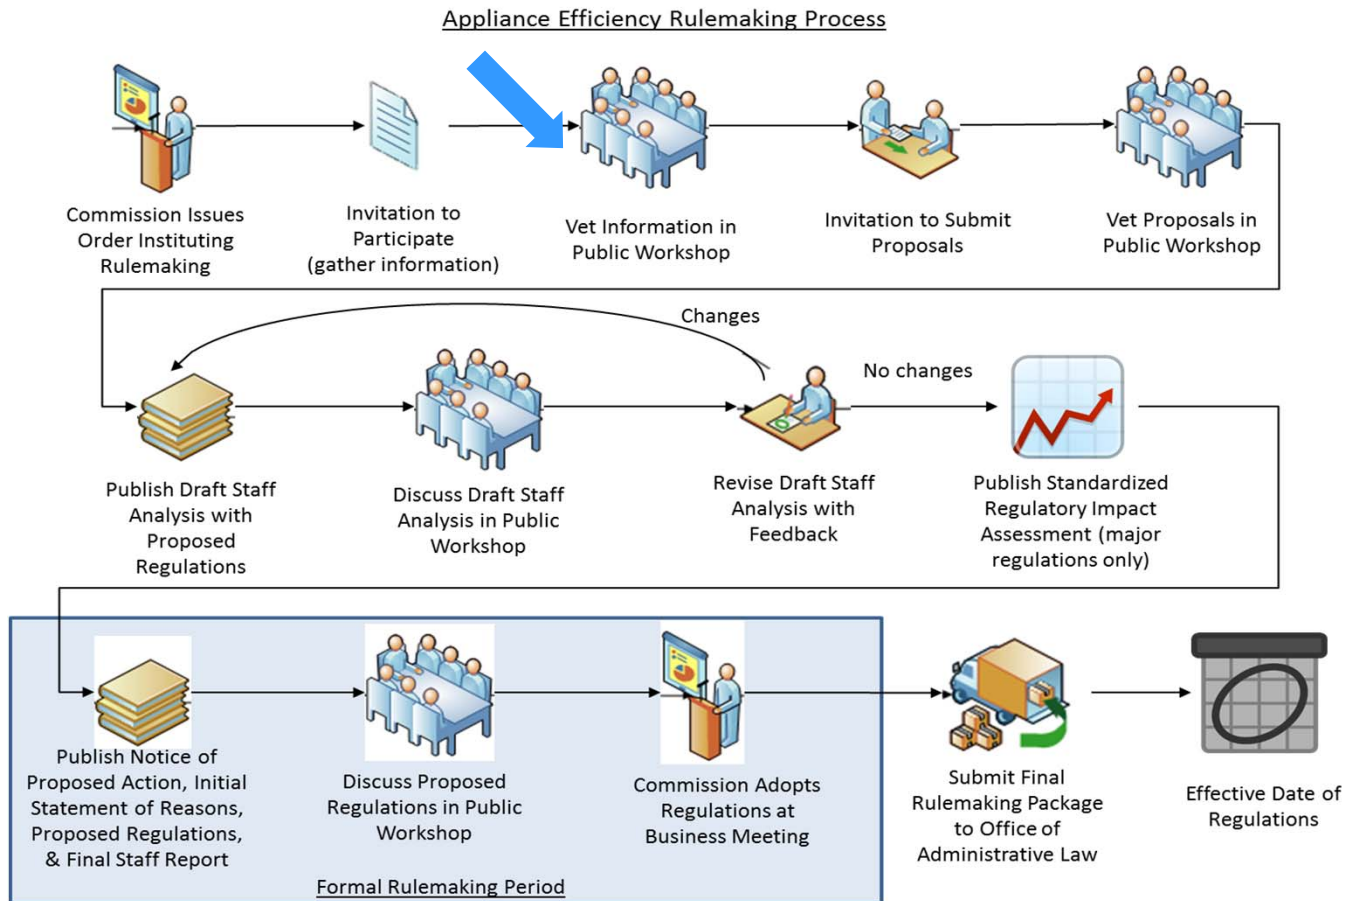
Appliance Efficiency Rulemaking Process

Commission Issues Order Instituting Rulemaking

Invitation to Participate (gather information)

Vet Information in Public Workshop

Invitation to Submit Proposals

Vet Proposals in Public Workshop

Changes

No changes

Publish Draft Staff Analysis with Proposed Regulations

Discuss Draft Staff Analysis in Public Workshop

Revise Draft Staff Analysis with Feedback

Publish Standardized Regulatory Impact Assessment (major regulations only)

Publish Notice of Proposed Action, Initial Statement of Reasons, Proposed Regulations, & Final Staff Report

Discuss Proposed Regulations in Public Workshop

Commission Adopts Regulations at Business Meeting

Submit Final Rulemaking Package to Office of Administrative Law

Effective Date of Regulations

Formal Rulemaking Period